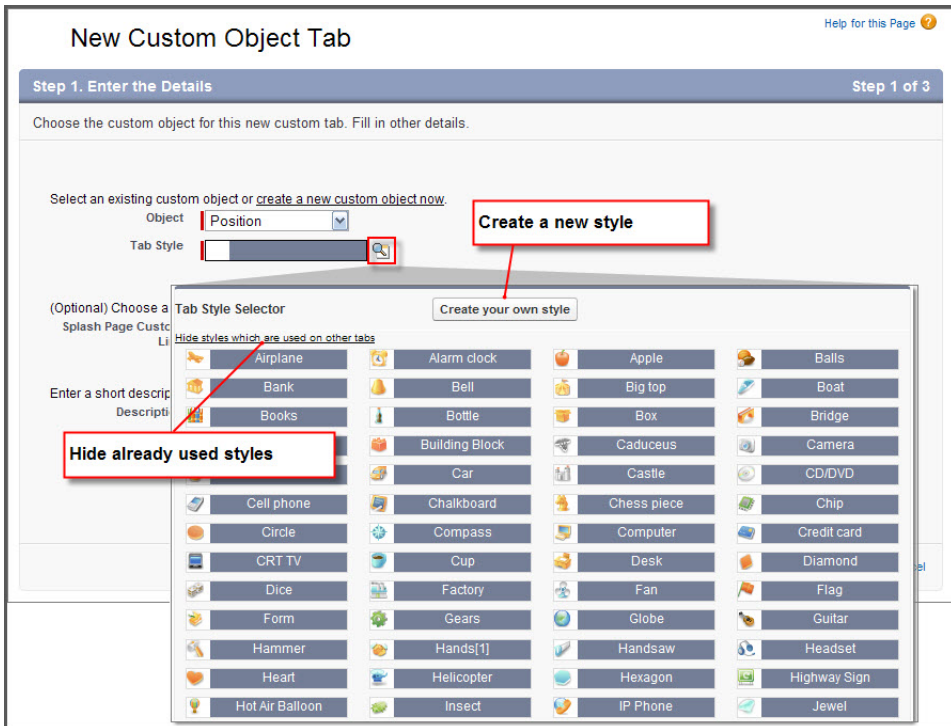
Help for this Page

New Custom Object Tab

Step 1. Enter the Details

Step 1 of 3

Choose the custom object for this new custom tab. Fill in other details.

Select an existing custom object or create a new custom object now.

Object Position

Tab Style

Create a new style

(Optional) Choose a

Splash Page Custo

Li

Enter a short descrip

Descripti

Tab Style Selector

Create your own style

Hide styles which are used on other tabs

Hide already used styles

| Airplane | Alarm clock | Apple | Balls |
|---|---|---|---|
| Bank | Bell | Big top | Boat |
| Books | Bottle | Box | Bridge |
| | Building Block | Caduceus | Camera |
| | Car | Castle | CD/DVD |
| Cell phone | Chalkboard | Chess piece | Chip |
| Circle | Compass | Computer | Credit card |
| CRT TV | Cup | Desk | Diamond |
| Dice | Factory | Fan | Flag |
| Form | Gears | Globe | Guitar |
| Hammer | Hands[1] | Handsaw | Headset |
| Heart | Helicopter | Hexagon | Highway Sign |
| Hot Air Balloon | Insect | IP Phone | Jewel |

el